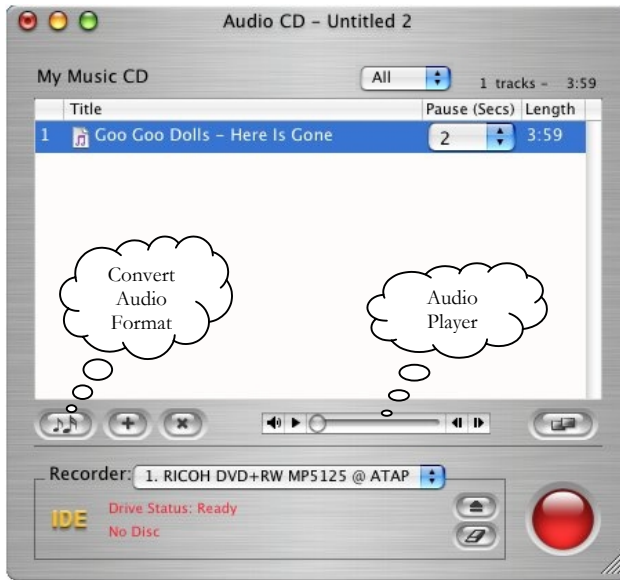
Audio CD – Untitled 2

My Music CD

All

1 tracks – 3:59

| | Title | Pause (Secs) | Length |
|---|---|---|---|
| 1 | Goo Goo Dolls – Here Is Gone | 2 | 3:59 |

Convert Audio Format

Audio Player

Recorder: 1. RICOH DVD+RW MP5125 @ ATAP

IDE

Drive Status: Ready

No Disc